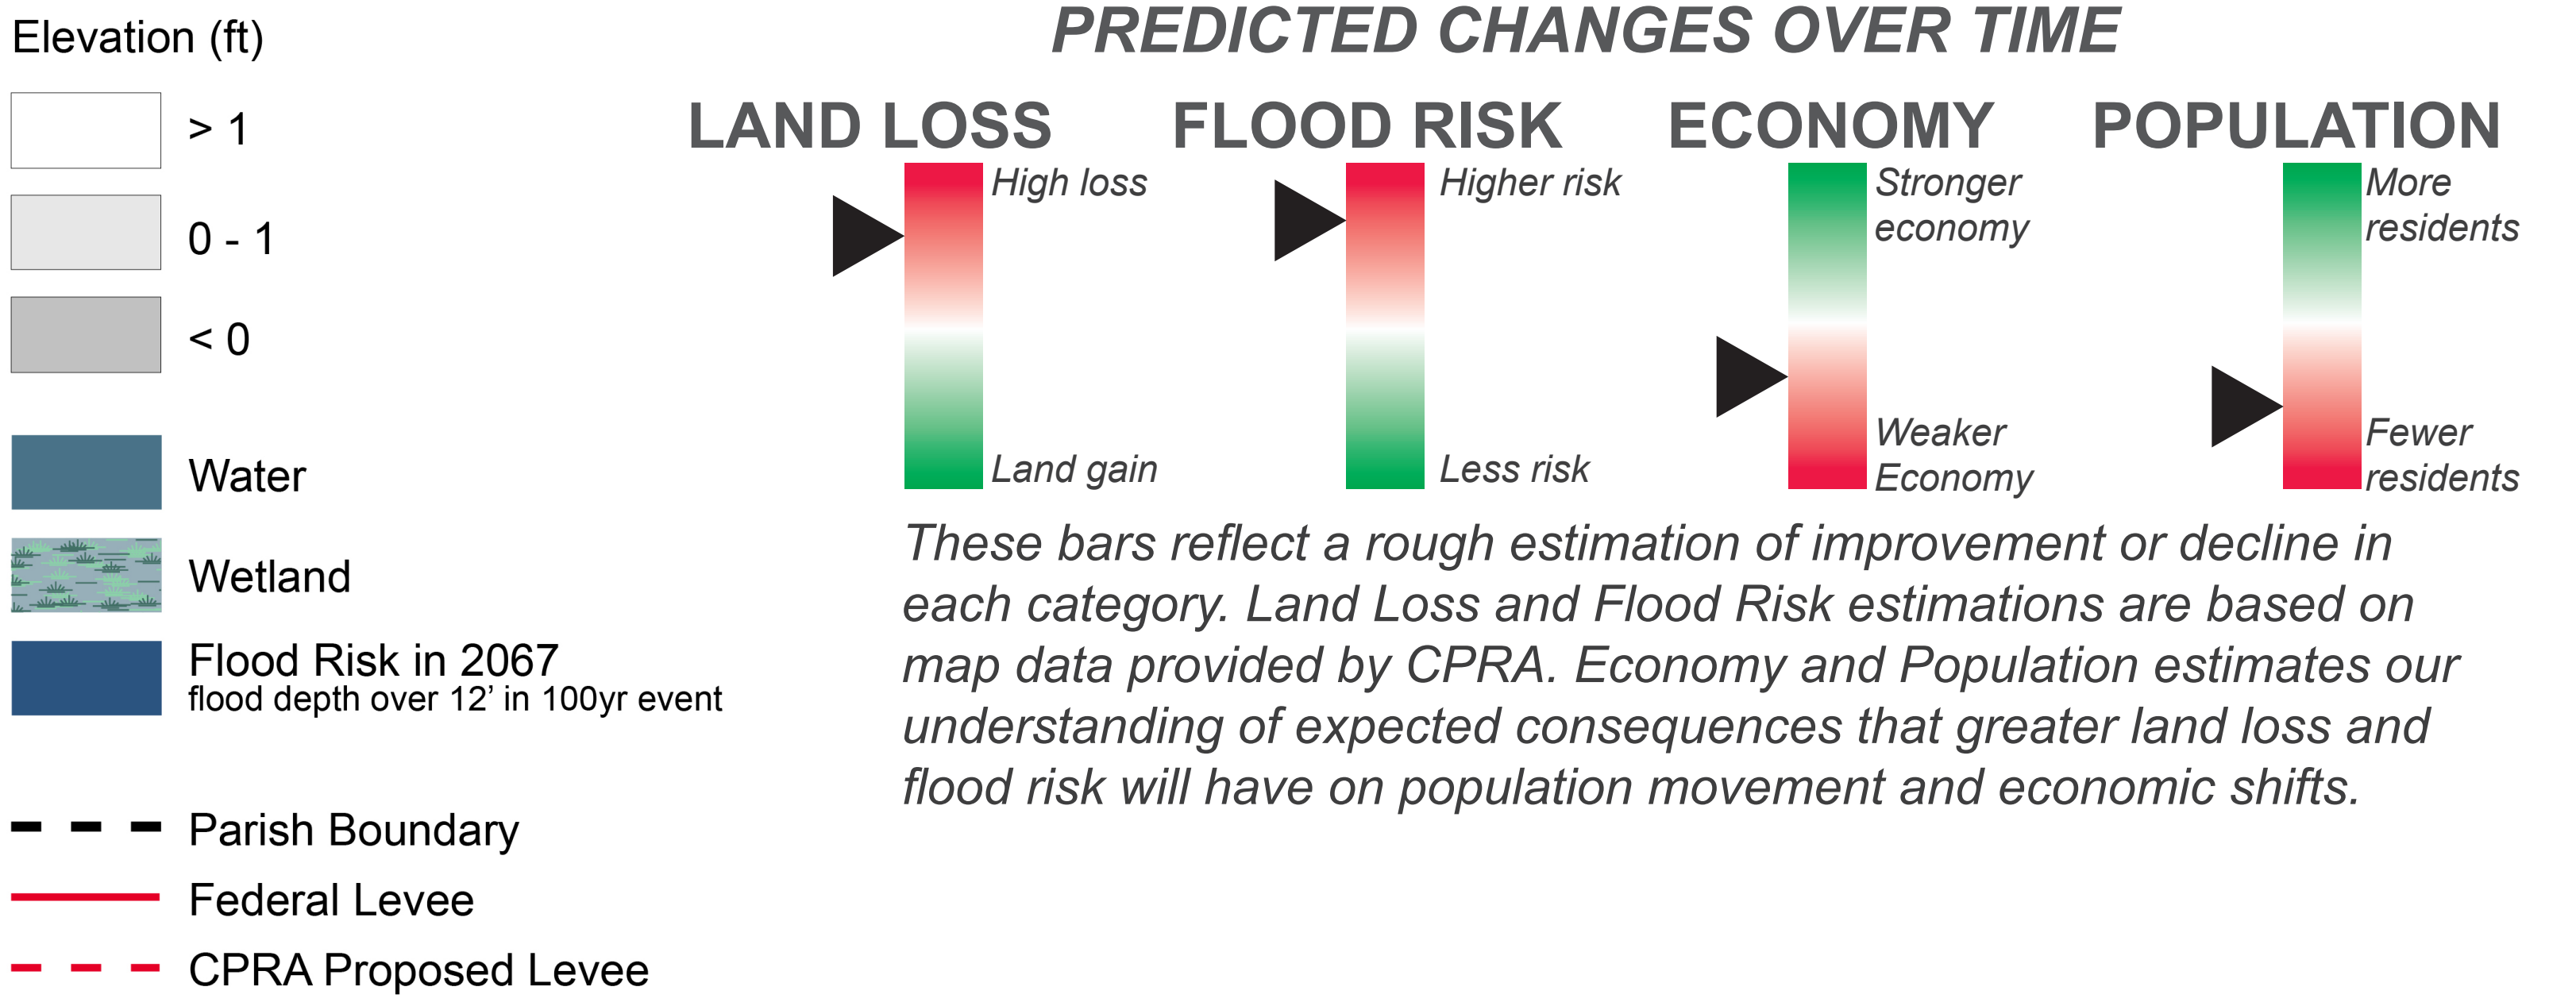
Elevation (ft)

> 1

0 - 1

< 0

Water

Wetland

Flood Risk in 2067
flood depth over 12’ in 100yr event

Parish Boundary

Federal Levee

CPRA Proposed Levee

PREDICTED CHANGES OVER TIME

LAND LOSS

High loss

Land gain

FLOOD RISK

Higher risk

Less risk

ECONOMY

Stronger economy

Weaker Economy

POPULATION

More residents

Fewer residents

These bars reflect a rough estimation of improvement or decline in each category. Land Loss and Flood Risk estimations are based on map data provided by CPRA. Economy and Population estimates our understanding of expected consequences that greater land loss and flood risk will have on population movement and economic shifts.